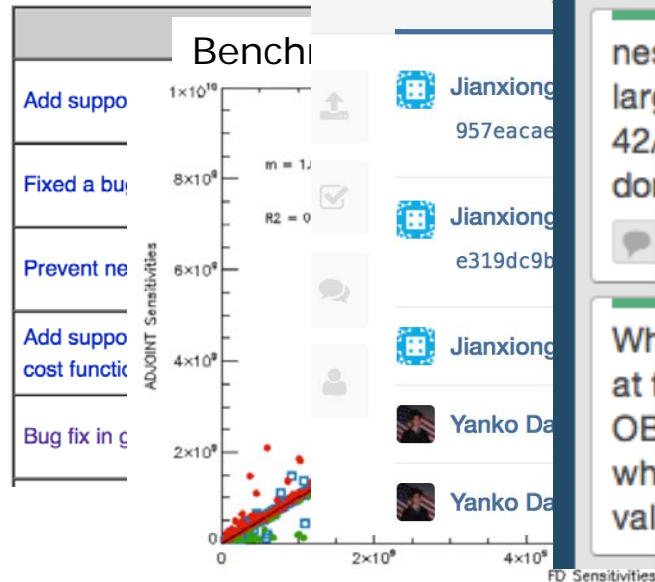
Add suppo
Fixed a bu
Prevent ne
Add suppo cost functio
Bug fix in g

Benchi

$1\times10^{10}$
$8\times10^9$
$6\times10^9$
$4\times10^9$
$2\times10^9$
0
ADJOINT Sensitivities
m = 1.
R2 = 0
0
$2\times10^9$
$4\times10^9$
FD Sensitivities

Jianxiong
957eacae
Jianxiong
e319dc9b
Jianxiong
Yanko Da
Yanko Da

nes
larg
42/
dor

Wh
at t
OB
wh
val